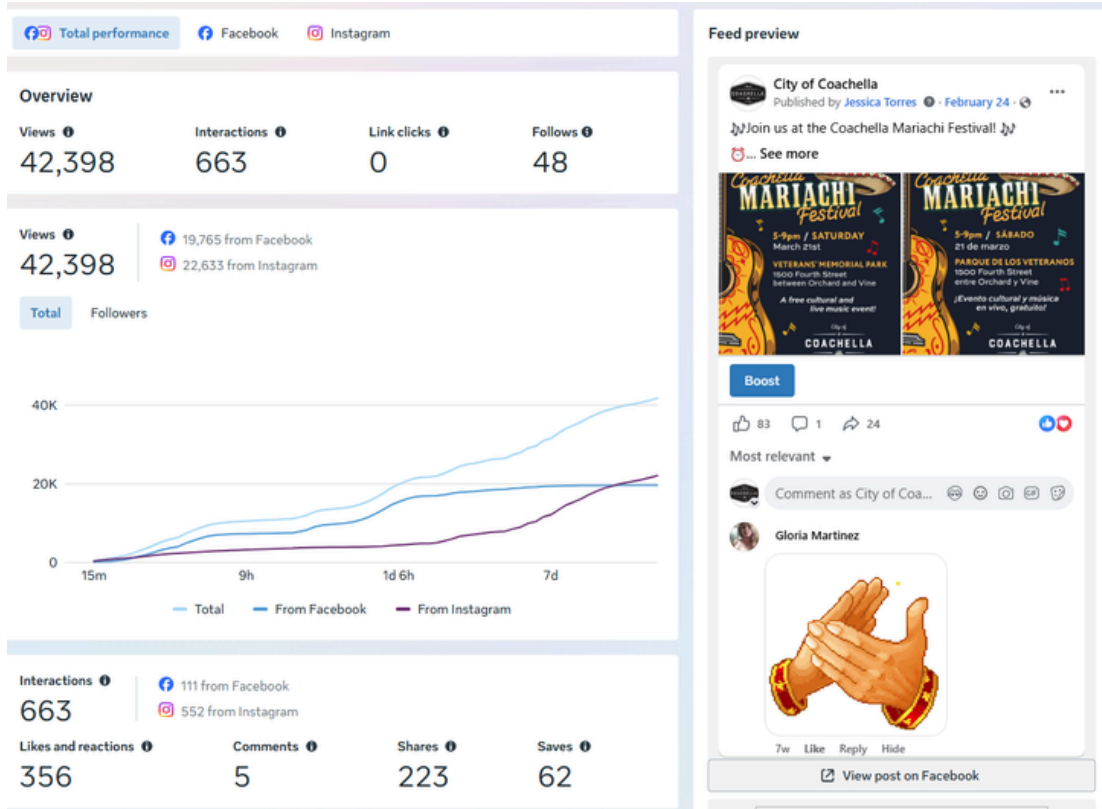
Total performance Facebook Instagram

Overview

| Views | Interactions | Link clicks | Follows |
|---|---|---|---|
| 42,398 | 663 | 0 | 48 |

Views
42,398

19,765 from Facebook
22,633 from Instagram

Total Followers

40K
20K
0
15m 9h 1d 6h 7d

Total From Facebook From Instagram

Interactions
663

111 from Facebook
552 from Instagram

| Likes and reactions | Comments | Shares | Saves |
|---|---|---|---|
| 356 | 5 | 223 | 62 |

Feed preview

City of Coachella
Published by Jessica Torres · February 24 ·

🎶Join us at the Coachella Mariachi Festival! 🎶
⏰... See more

Coachella MARIACHI Festival
5-9pm / SATURDAY
March 21st
VETERANS' MEMORIAL PARK
1500 Fourth Street
between Orchard and Vine
A free cultural and live music event!
City of COACHELLA

Coachella MARIACHI Festival
5-9pm / SÁBADO
21 de marzo
PARQUE DE LOS VETERANOS
1500 Fourth Street
entre Orchard y Vine
¡Evento cultural y música en vivo, gratuito!
City of COACHELLA

Boost

83 1 24

Most relevant

Comment as City of Coa...

Gloria Martinez

7w Like Reply Hide

View post on Facebook